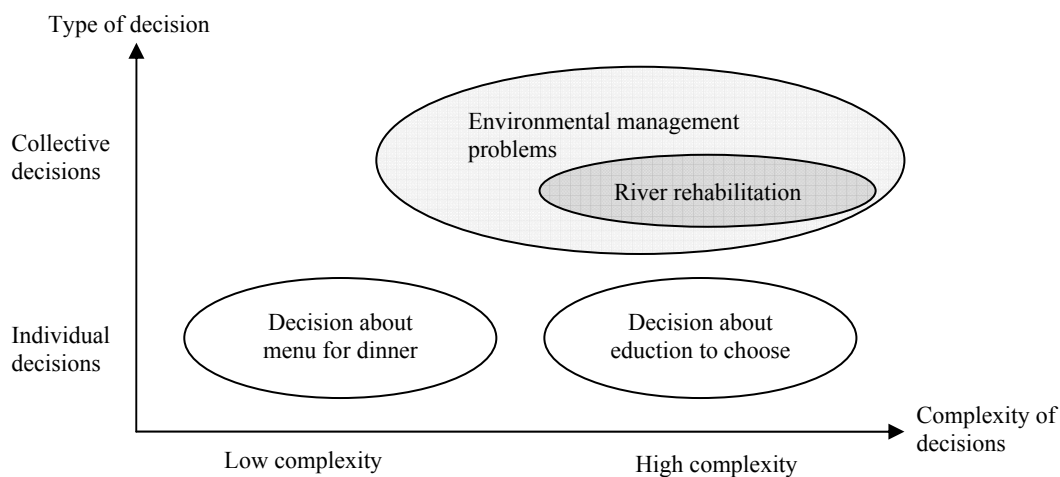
Type of decision

Collective decisions

Environmental management problems

River rehabilitation

Individual decisions

Decision about menu for dinner

Decision about eduction to choose

Complexity of decisions

Low complexity

High complexity